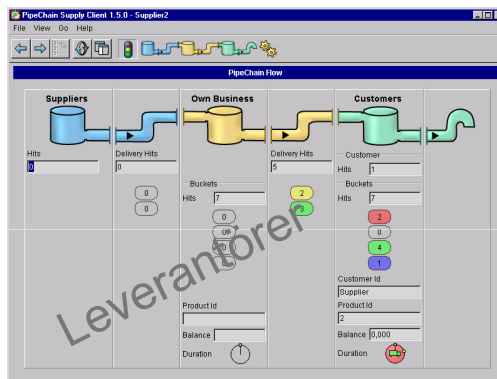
PipeChain Supply Client 1.5.0 - Supplier2

File View Go Help

PipeChain Flow

Suppliers

Own Business

Customers

Hits
0

Delivery Hits
0

0
0

Buckets
Hits 7

0
0
0
0

Delivery Hits
5

2
3

Customer
Hits 1

Buckets
Hits 7

2
0
4
1

Customer Id
Supplier

Product Id
2

Balance 0,000

Duration

Product Id

Balance

Duration

Leverantörer